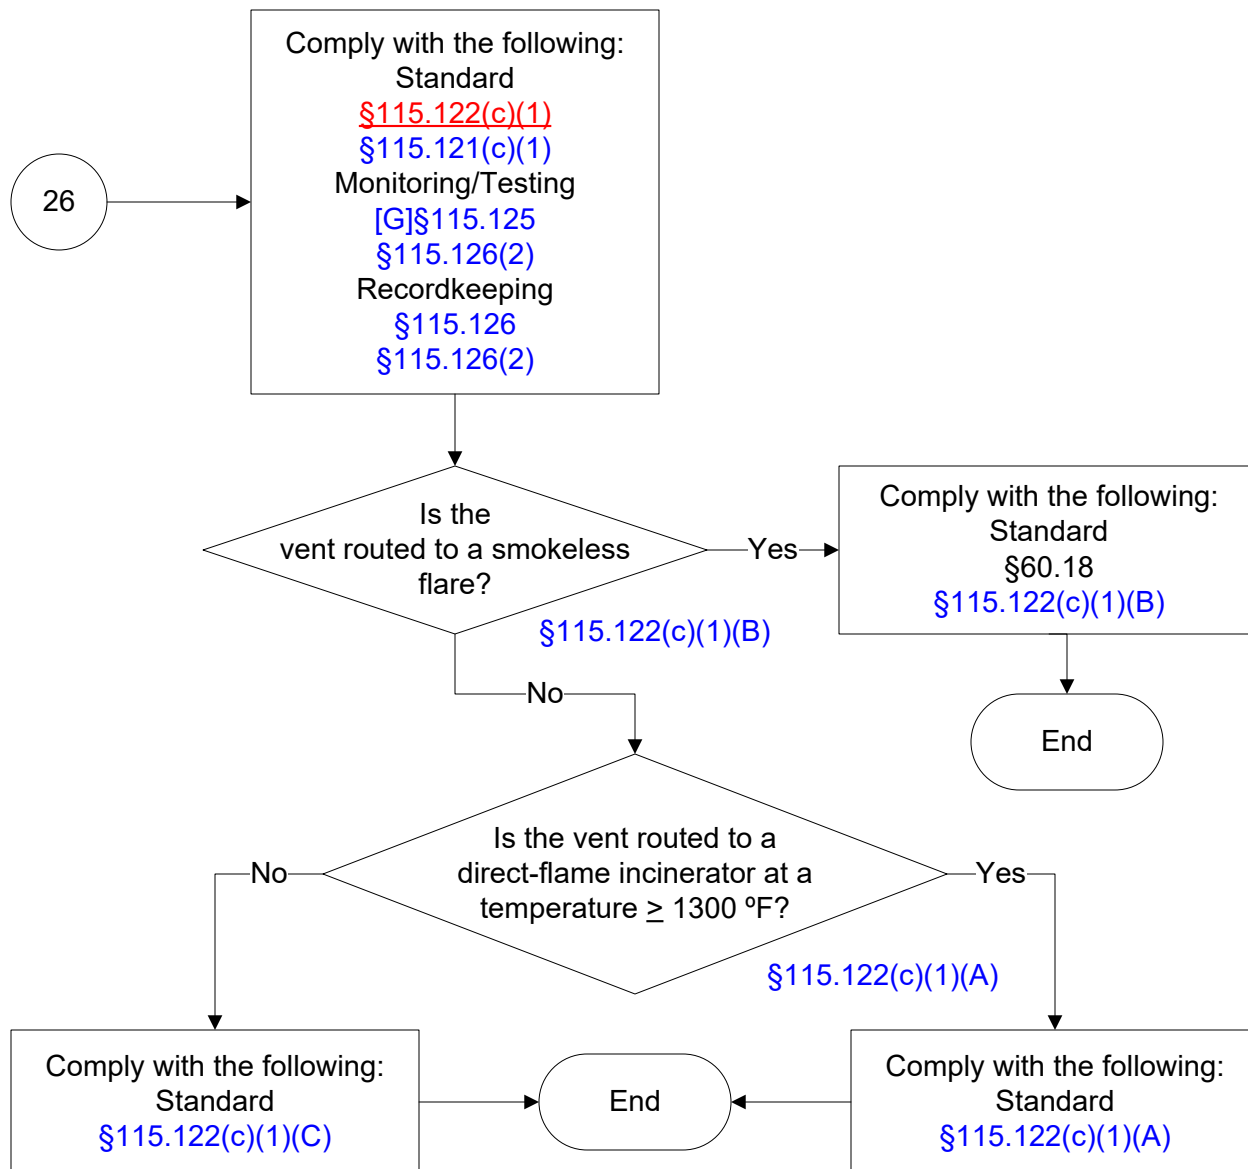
26

Comply with the following:
Standard
§115.122(c)(1)
§115.121(c)(1)
Monitoring/Testing
[G]§115.125
§115.126(2)
Recordkeeping
§115.126
§115.126(2)

Is the vent routed to a smokeless flare?
§115.122(c)(1)(B)

Yes

Comply with the following:
Standard
§60.18
§115.122(c)(1)(B)

End

No

Is the vent routed to a direct-flame incinerator at a temperature $\geq$ 1300 ºF?
§115.122(c)(1)(A)

No

Yes

Comply with the following:
Standard
§115.122(c)(1)(C)

End

Comply with the following:
Standard
§115.122(c)(1)(A)